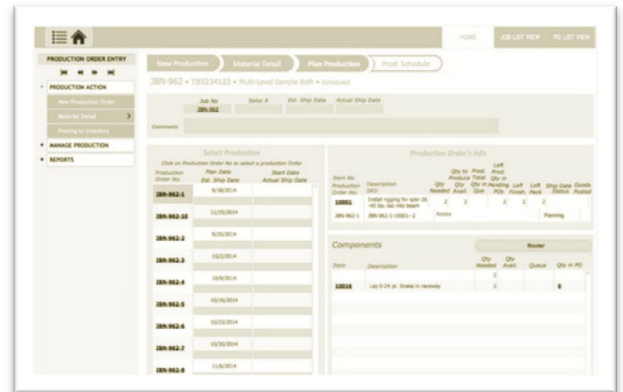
HOME JOB LIST VIEW PO LIST VIEW

PRODUCTION ORDER ENTRY

PRODUCTION ACTION

New Production Order

Material Detail

Posting to Inventory

MANAGE PRODUCTION

REPORTS

New Production Material Detail Plan Production Prod. Schedule

JBN-962 • TBS234123 • Multi-Level Sample BoM • Scheduled

Job No JBN-962 Sales # Est. Ship Date Actual Ship Date

Comments

Select Production

Click on Production Order No to select a production Order

| Production Order No. | Plan Date Est. Ship Date | Start Date Actual Ship Date |
|---|---|---|
| JBN-962-1 | 9/18/2014 | |
| JBN-962-10 | 11/25/2014 | |
| JBN-962-2 | 9/25/2014 | |
| JBN-962-3 | 10/2/2014 | |
| JBN-962-4 | 10/9/2014 | |
| JBN-962-5 | 10/16/2014 | |
| JBN-962-6 | 10/23/2014 | |
| JBN-962-7 | 10/30/2014 | |
| JBN-962-8 | 11/6/2014 | |

Production Order's Info

| Item No. Production Order No. | Description SKU | Qty Needed | Qty in Produce Qty Avail. | Prod. Total Qty in Que | Left Prod. Qty in Pending POs | Left Finish. | Left Pack | Ship Date Status | Goods Posted |
|---|---|---|---|---|---|---|---|---|---|
| 10001 | Install rigging for spar-26 -40 lbs. ties into beam | 2 | 2 | | 2 | 2 | 2 | | |
| JBN-962-1 | JBN-962-1-10001--2 | Notes | | | | | | Planning | |

Components

Router

| Item | Description | Qty Needed | Qty Avail. | Queue | Qty in PO |
|---|---|---|---|---|---|
| | | 2 | | | |
| 10016 | Lay 0-24 pr. Snake in raceway | 2 | | | 0 |